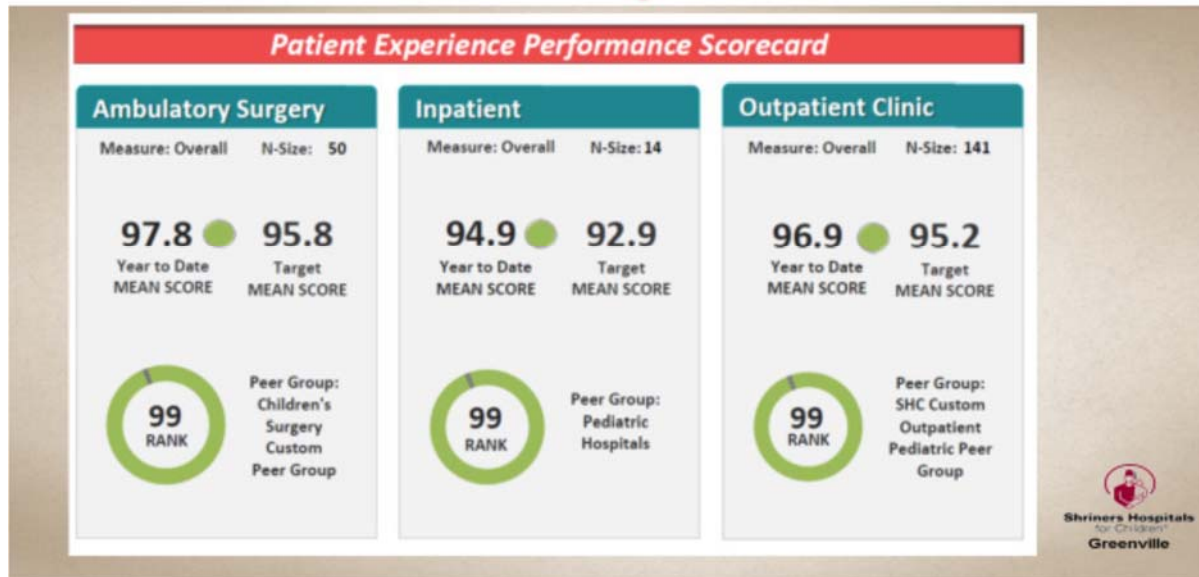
Patient Experience Performance Scorecard

Ambulatory Surgery

Measure: Overall N-Size: 50

97.8 Year to Date MEAN SCORE

95.8 Target MEAN SCORE

99 RANK

Peer Group: Children's Surgery Custom Peer Group

Inpatient

Measure: Overall N-Size: 14

94.9 Year to Date MEAN SCORE

92.9 Target MEAN SCORE

99 RANK

Peer Group: Pediatric Hospitals

Outpatient Clinic

Measure: Overall N-Size: 141

96.9 Year to Date MEAN SCORE

95.2 Target MEAN SCORE

99 RANK

Peer Group: SHC Custom Outpatient Pediatric Peer Group

Shriners Hospitals for Children Greenville